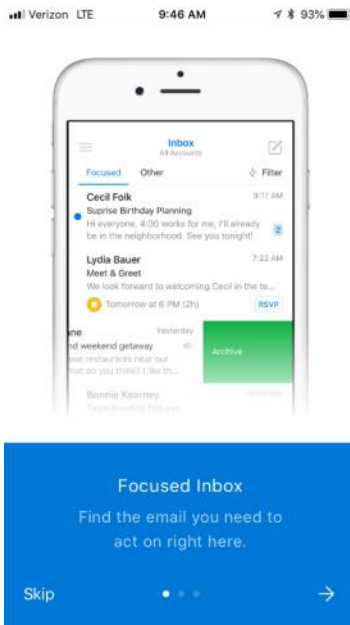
Verizon LTE 9:46 AM 93%

Inbox
All Accounts

Focused Other Filter

Cecil Folk 9:17 AM
Suprise Birthday Planning
Hi everyone, 4:30 works for me, I'll already be in the neighborhood. See you tonight! 2

Lydia Bauer 7:22 AM
Meet & Greet
We look forward to welcoming Cecil in the te...
Tomorrow at 6 PM (2h) RSVP

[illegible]ne Yesterday
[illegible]nd weekend getaway
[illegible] restaurants near our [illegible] that do you think? I like th...
Archive

Bonnie Kearney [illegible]
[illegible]

Focused Inbox
Find the email you need to act on right here.

Skip